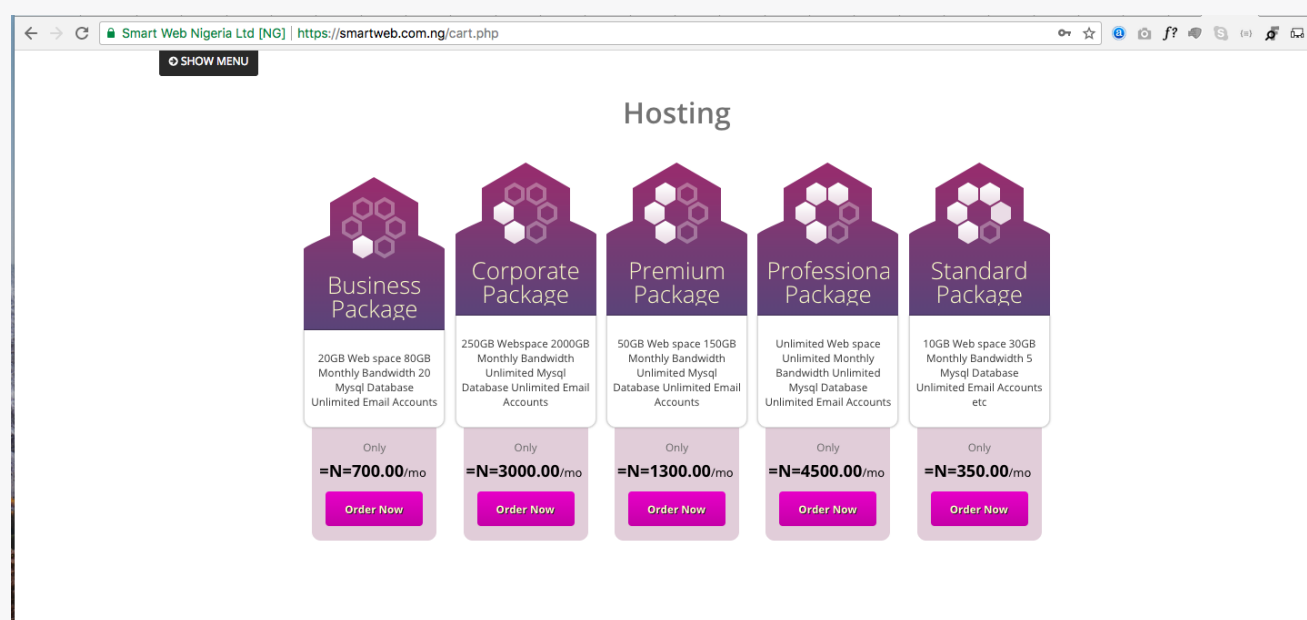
Smart Web Nigeria Ltd [NG] | https://smartweb.com.ng/cart.php

SHOW MENU

Hosting

Business Package

20GB Web space 80GB Monthly Bandwidth 20 Mysql Database Unlimited Email Accounts

Only

=N=700.00/mo

Order Now

Corporate Package

250GB Webspace 2000GB Monthly Bandwidth Unlimited Mysql Database Unlimited Email Accounts

Only

=N=3000.00/mo

Order Now

Premium Package

50GB Web space 150GB Monthly Bandwidth Unlimited Mysql Database Unlimited Email Accounts

Only

=N=1300.00/mo

Order Now

Professiona Package

Unlimited Web space Unlimited Monthly Bandwidth Unlimited Mysql Database Unlimited Email Accounts

Only

=N=4500.00/mo

Order Now

Standard Package

10GB Web space 30GB Monthly Bandwidth 5 Mysql Database Unlimited Email Accounts etc

Only

=N=350.00/mo

Order Now